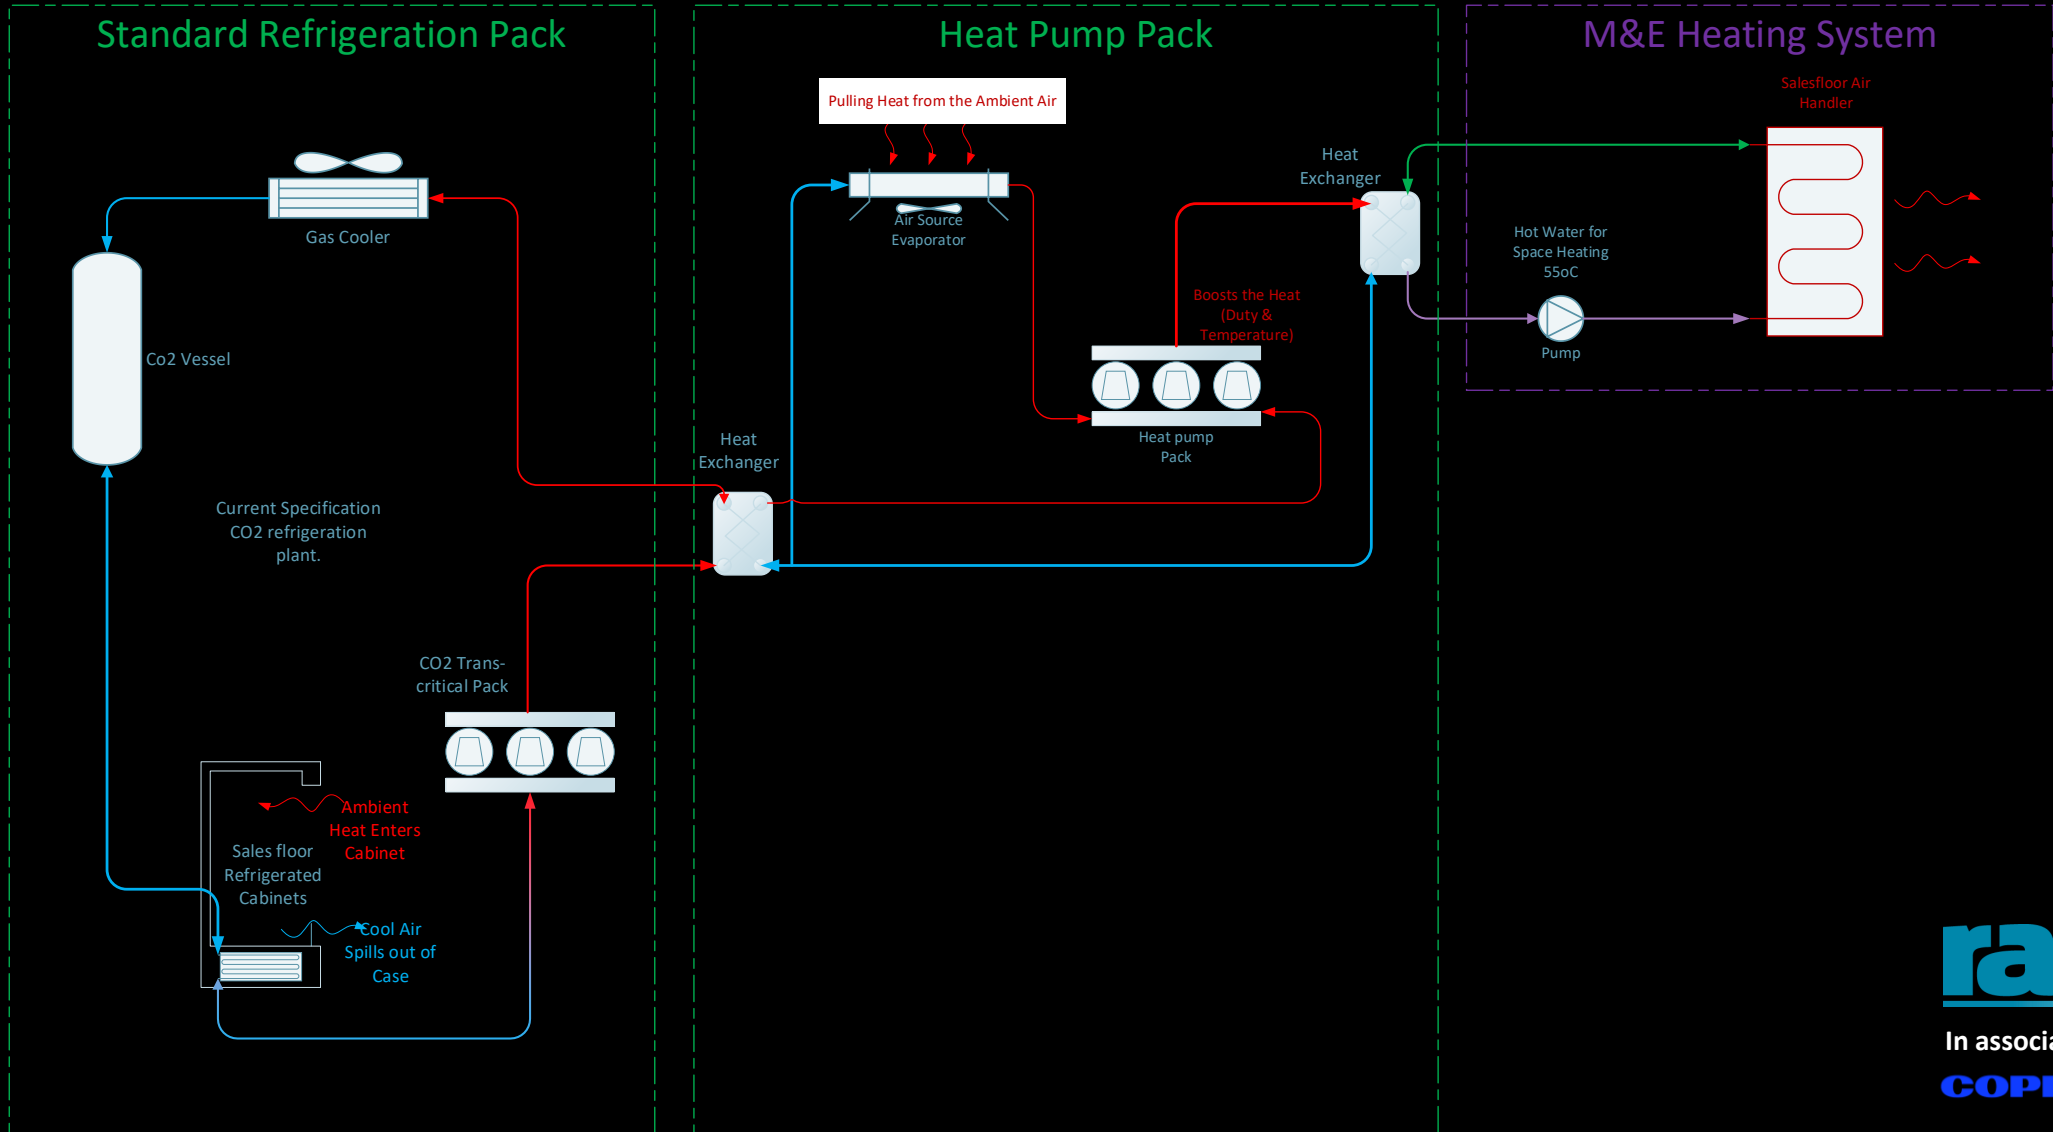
Standard Refrigeration Pack

Heat Pump Pack

M&E Heating System

Pulling Heat from the Ambient Air

Salesfloor Air Handler

Gas Cooler

Air Source Evaporator

Heat Exchanger

Hot Water for Space Heating 55oC

Co2 Vessel

Boosts the Heat (Duty & Temperature)

Pump

Heat pump Pack

Heat Exchanger

Current Specification CO2 refrigeration plant.

CO2 Trans-critical Pack

Ambient Heat Enters Cabinet

Sales floor Refrigerated Cabinets

Cool Air Spills out of Case

ra

In associa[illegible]

COP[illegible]